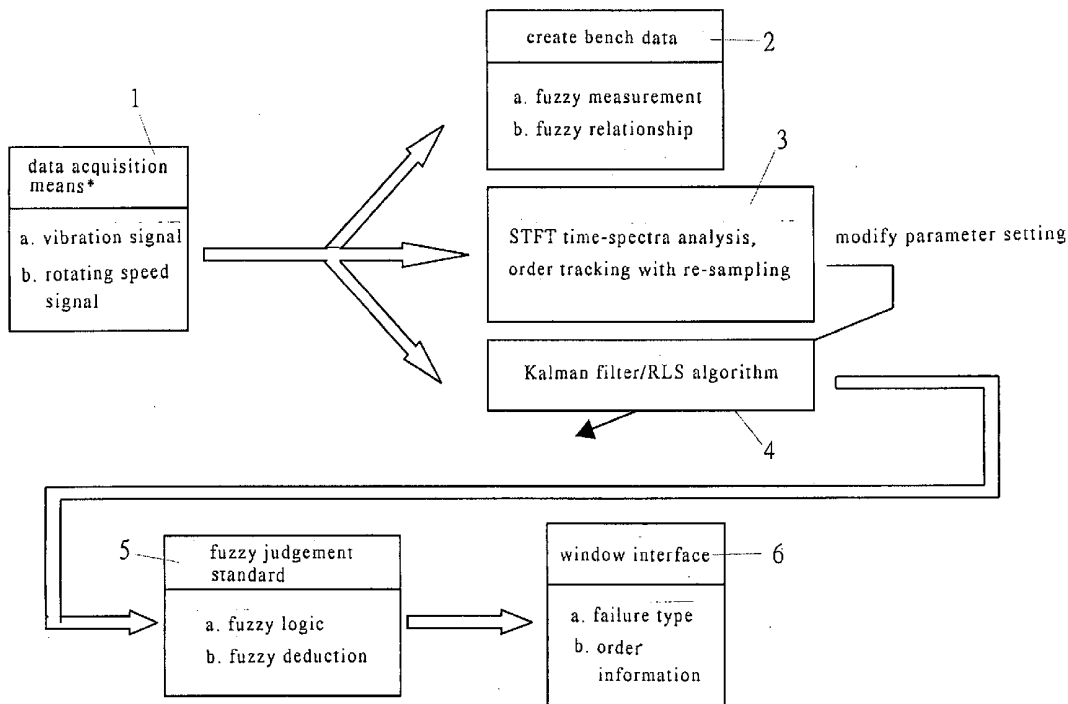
1

data acquisition means*

a. vibration signal

b. rotating speed signal

create bench data

2

a. fuzzy measurement

b. fuzzy relationship

3

STFT time-spectra analysis, order tracking with re-sampling

modify parameter setting

Kalman filter/RLS algorithm

4

5

fuzzy judgement standard

a. fuzzy logic

b. fuzzy deduction

window interface

6

a. failure type

b. order information